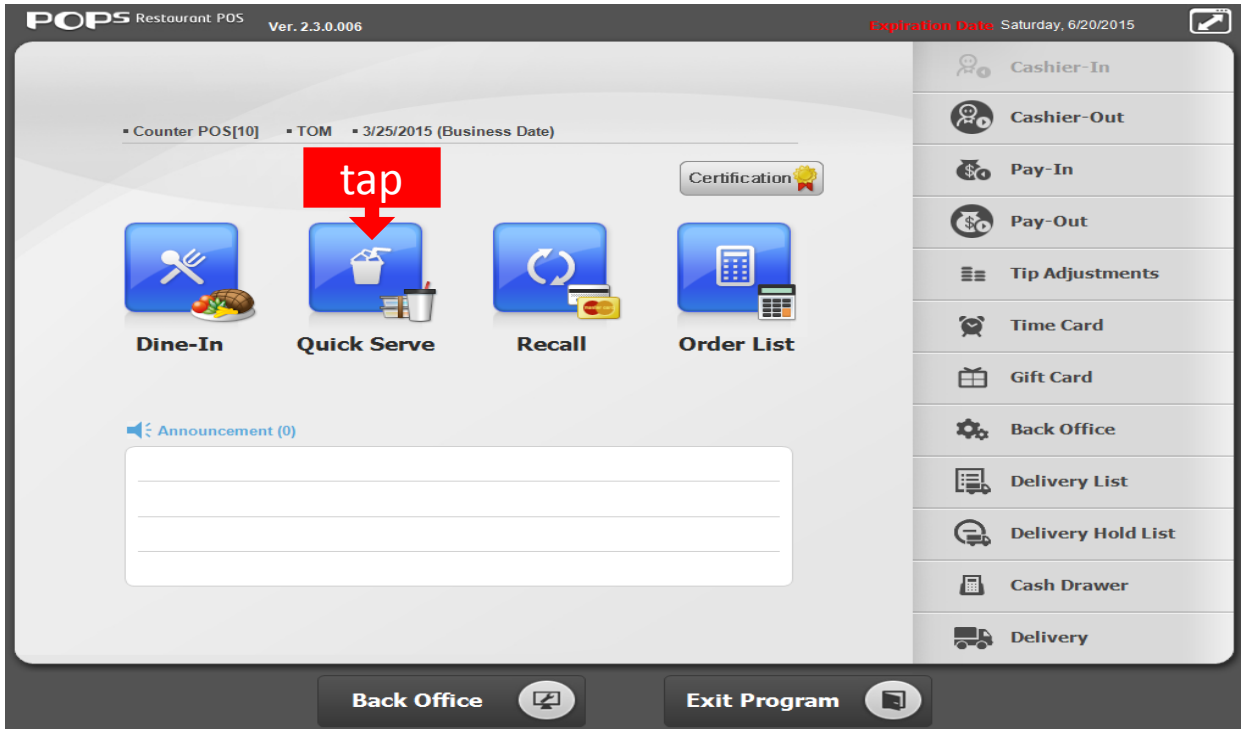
POPS Restaurant POS Ver. 2.3.0.006

Expiration Date Saturday, 6/20/2015

▪ Counter POS[10] ▪ TOM ▪ 3/25/2015 (Business Date)

Certification

tap

Dine-In

Quick Serve

Recall

Order List

Announcement (0)

Cashier-In

Cashier-Out

Pay-In

Pay-Out

Tip Adjustments

Time Card

Gift Card

Back Office

Delivery List

Delivery Hold List

Cash Drawer

Delivery

Back Office

Exit Program